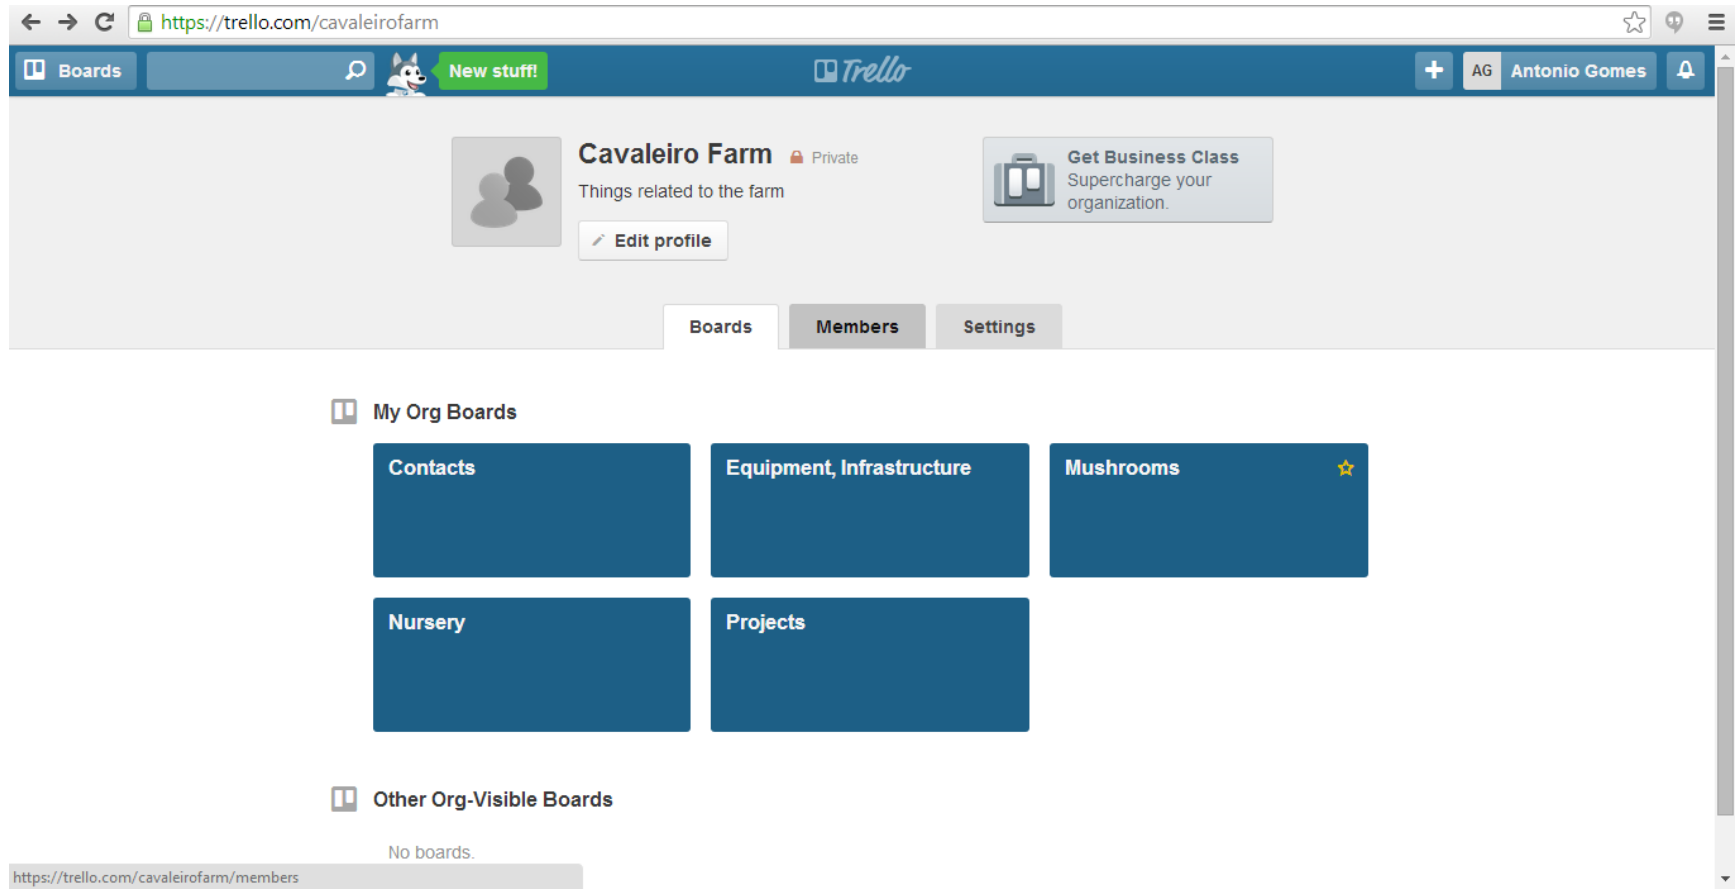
https://trello.com/cavaleirofarm

Boards

New stuff!

Trello

AG Antonio Gomes

Cavaleiro Farm Private

Things related to the farm

Edit profile

Get Business Class
Supercharge your organization.

Boards Members Settings

My Org Boards

Contacts

Equipment, Infrastructure

Mushrooms

Nursery

Projects

Other Org-Visible Boards

No boards.

https://trello.com/cavaleirofarm/members